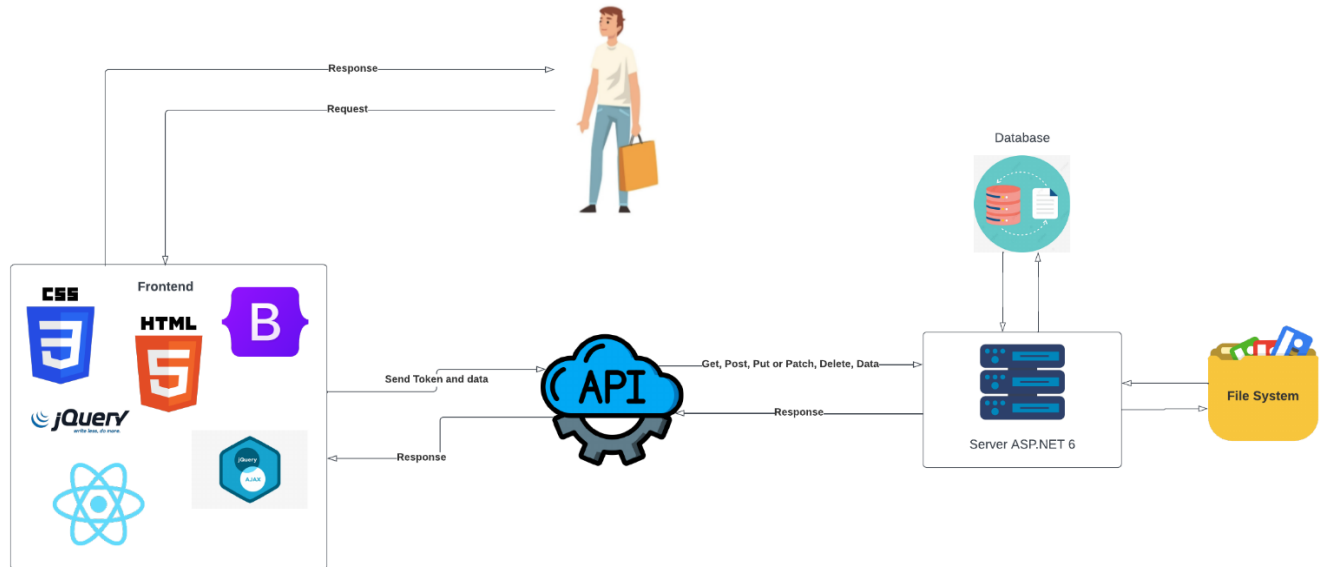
Response

Request

Database

Frontend

CSS

HTML

B

jQuery
write less, do more.

jQuery
AJAX

Send Token and data

Response

API

Get, Post, Put or Patch, Delete, Data

Response

Server ASP.NET 6

File System